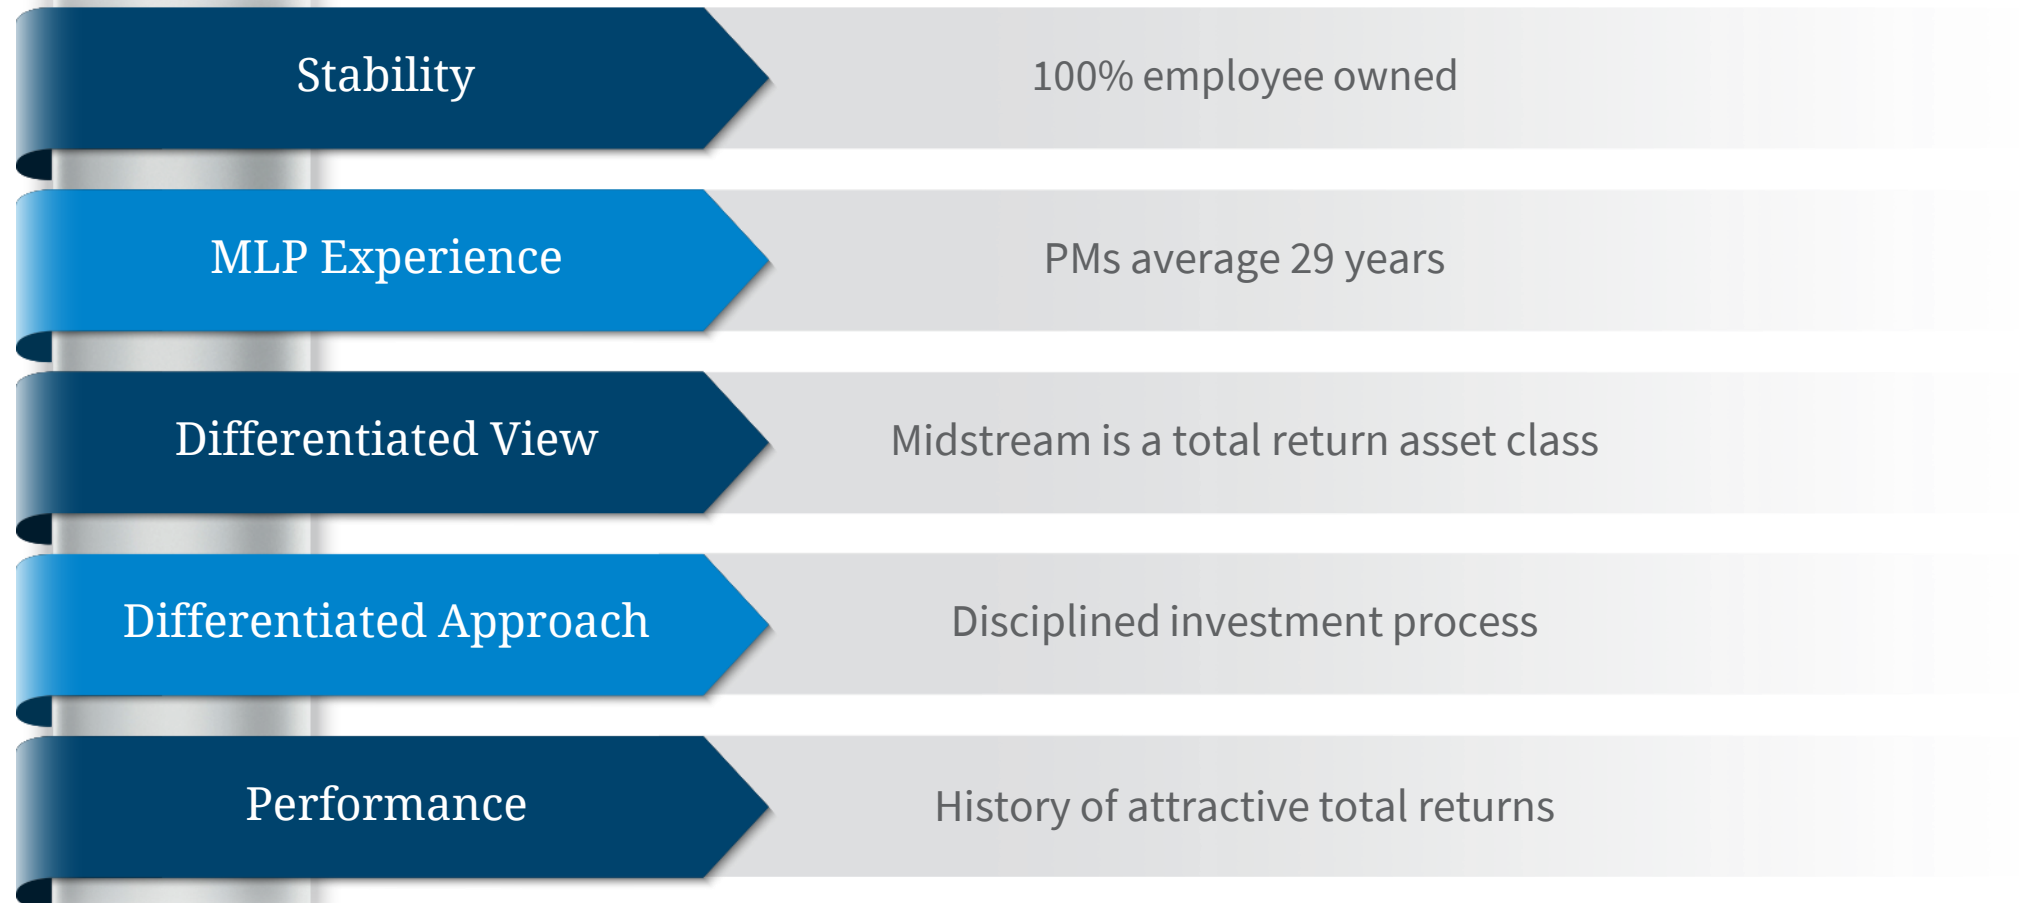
Stability

100% employee owned

MLP Experience

PMs average 29 years

Differentiated View

Midstream is a total return asset class

Differentiated Approach

Disciplined investment process

Performance

History of attractive total returns